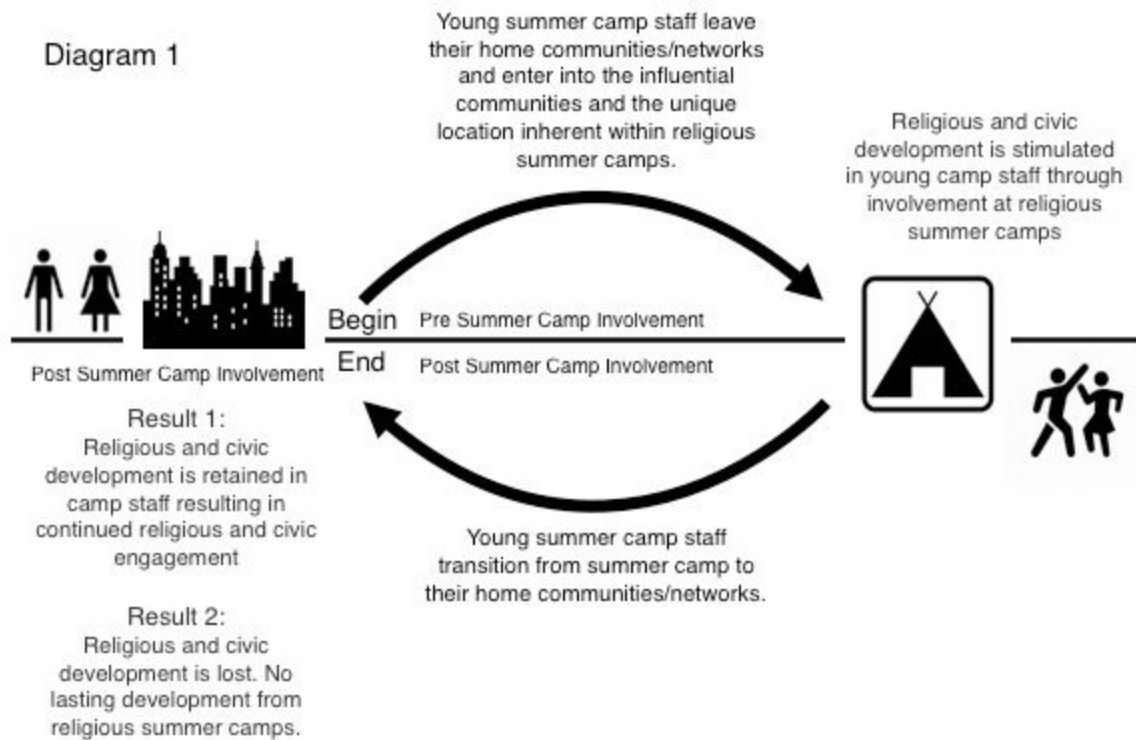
Diagram 1

Young summer camp staff leave their home communities/networks and enter into the influential communities and the unique location inherent within religious summer camps.

Religious and civic development is stimulated in young camp staff through involvement at religious summer camps

Begin
Pre Summer Camp Involvement

End
Post Summer Camp Involvement

Post Summer Camp Involvement

Result 1:
Religious and civic development is retained in camp staff resulting in continued religious and civic engagement

Result 2:
Religious and civic development is lost. No lasting development from religious summer camps.

Young summer camp staff transition from summer camp to their home communities/networks.